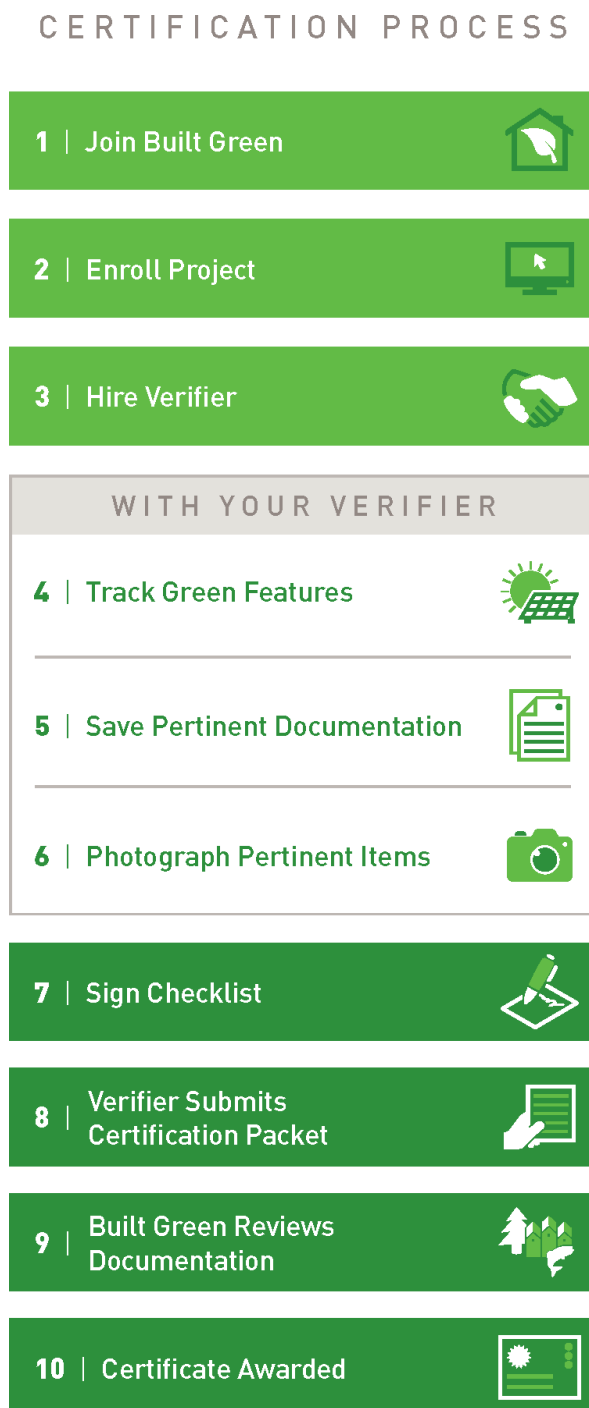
CERTIFICATION PROCESS

1 | Join Built Green

2 | Enroll Project

3 | Hire Verifier

WITH YOUR VERIFIER

4 | Track Green Features

5 | Save Pertinent Documentation

6 | Photograph Pertinent Items

7 | Sign Checklist

8 | Verifier Submits Certification Packet

9 | Built Green Reviews Documentation

10 | Certificate Awarded